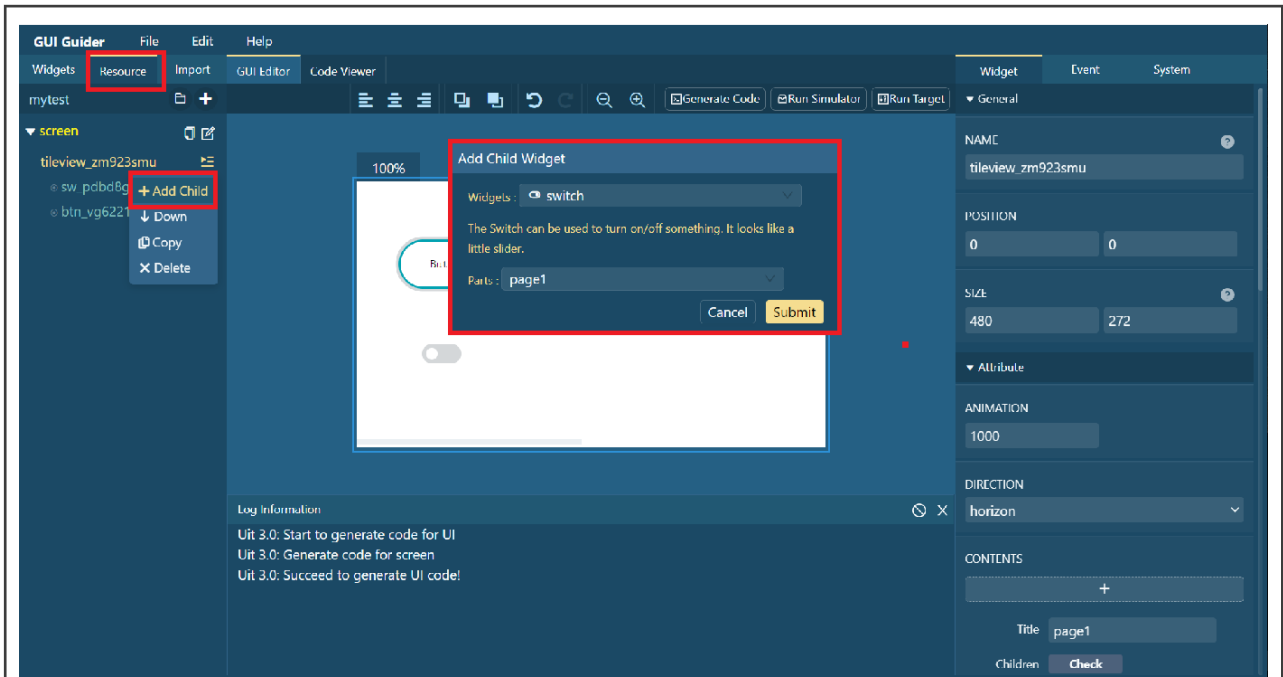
GUI Guider File Edit Help

Widgets Resource Import GUI Editor Code Viewer

Widget Event System

mytest

Generate Code Run Simulator Run Target

▾ General

▾ screen

tileview_zm923smu

sw_pdbd8g

btn_vg6221

+ Add Child

↓ Down

Copy

✕ Delete

100%

Bu

Add Child Widget

Widgets : switch

The Switch can be used to turn on/off something. It looks like a little slider.

Parts : page1

Cancel Submit

NAME

tileview_zm923smu

POSITION

0 0

SIZE

480 272

▾ Attribute

ANIMATION

1000

DIRECTION

horizon

CONTENTS

+

Title page1

Children Check

Log Information

Uit 3.0: Start to generate code for UI

Uit 3.0: Generate code for screen

Uit 3.0: Succeed to generate UI code!